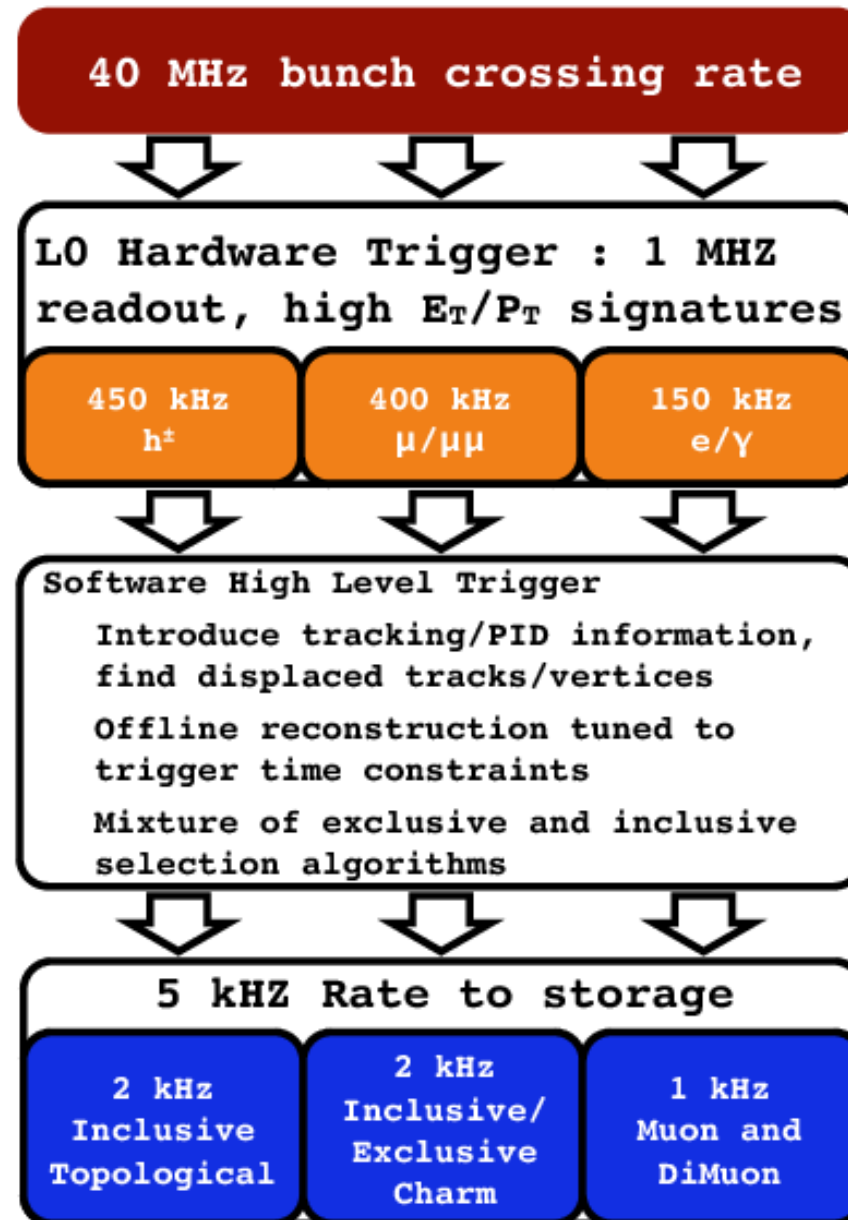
40 MHz bunch crossing rate

L0 Hardware Trigger : 1 MHZ readout, high $E_T/P_T$ signatures

450 kHz
$h^{\pm}$

400 kHz
$\mu/\mu\mu$

150 kHz
$e/\gamma$

Software High Level Trigger

Introduce tracking/PID information, find displaced tracks/vertices

Offline reconstruction tuned to trigger time constraints

Mixture of exclusive and inclusive selection algorithms

5 kHZ Rate to storage

2 kHz
Inclusive
Topological

2 kHz
Inclusive/
Exclusive
Charm

1 kHz
Muon and
DiMuon